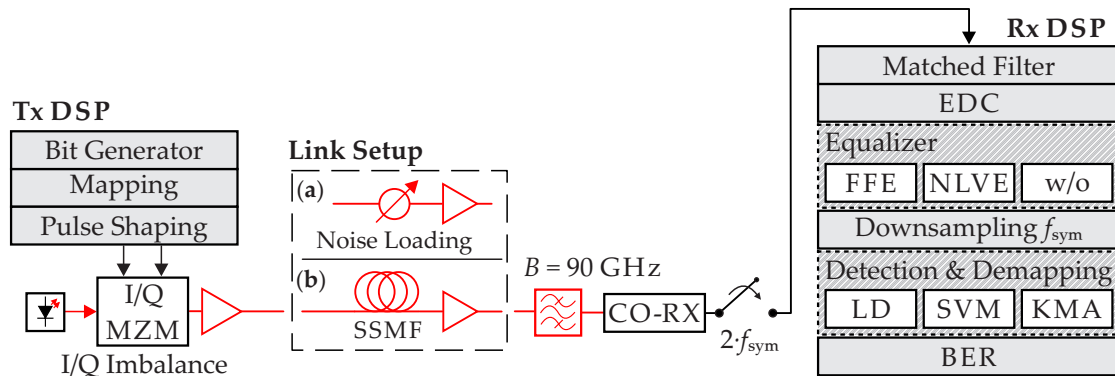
Tx DSP
Bit Generator
Mapping
Pulse Shaping

I/Q
MZM
I/Q Imbalance

Link Setup
(a)
Noise Loading
(b)
SSMF

$B = 90$ GHz

CO-RX

$2 \cdot f_{\text{sym}}$

Rx DSP
Matched Filter
EDC
Equalizer
FFE
NLVE
w/o
Downsampling $f_{\text{sym}}$
Detection & Demapping
LD
SVM
KMA
BER